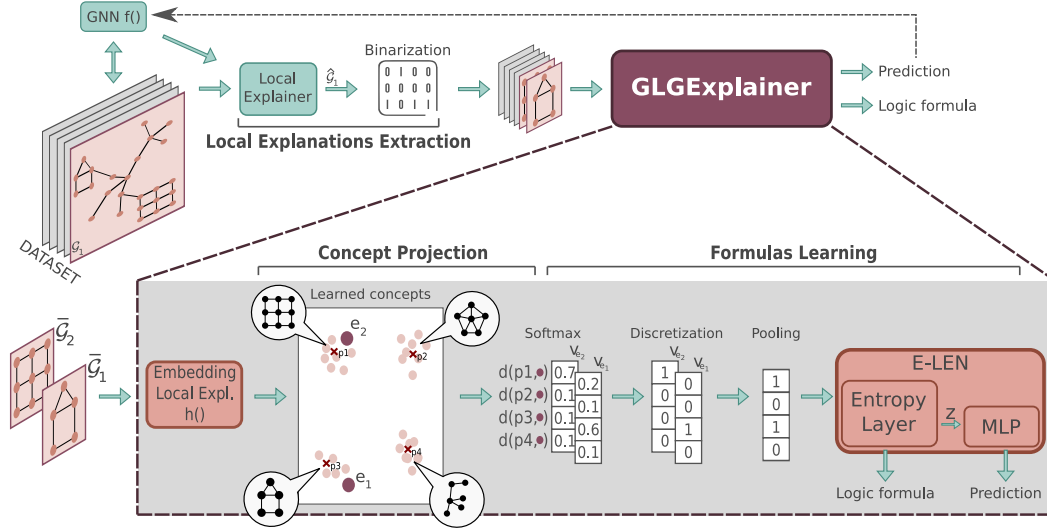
GNN f()

Local Explainer

$\hat{\mathcal{G}}_1$

Binarization

0 1 0 0
0 0 0 0
1 0 1 1

GLGExplainer

Prediction

Logic formula

Local Explanations Extraction

DATASET

$\mathcal{G}_1$

Concept Projection

Formulas Learning

$\bar{\mathcal{G}}_2$

$\bar{\mathcal{G}}_1$

Embedding Local Expl. h()

Learned concepts

$e_2$

p1

p2

p3

p4

$e_1$

Softmax

$v_{e_2}$ $v_{e_1}$

d(p1, ) 0.7 0.2
d(p2, ) 0.1 0.1
d(p3, ) 0.1 0.6
d(p4, ) 0.1 0.1

Discretization

$v_{e_2}$ $v_{e_1}$

1 0
0 0
0 1
0 0

Pooling

1
0
1
0

E-LEN

Entropy Layer

z

MLP

Logic formula

Prediction